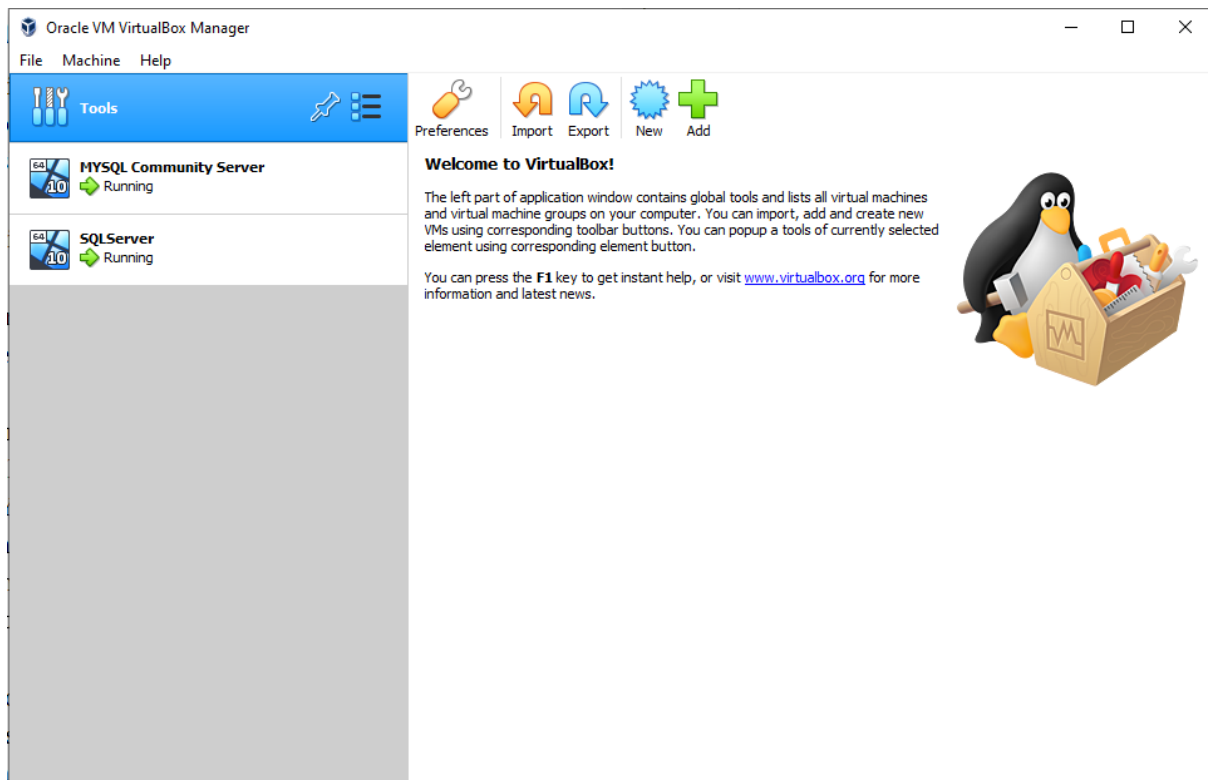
Oracle VM VirtualBox Manager

File Machine Help

Tools

64 10 MYSQL Community Server
Running

64 10 SQLServer
Running

Preferences Import Export New Add

Welcome to VirtualBox!

The left part of application window contains global tools and lists all virtual machines and virtual machine groups on your computer. You can import, add and create new VMs using corresponding toolbar buttons. You can popup a tools of currently selected element using corresponding element button.

You can press the **F1** key to get instant help, or visit www.virtualbox.org for more information and latest news.

VM